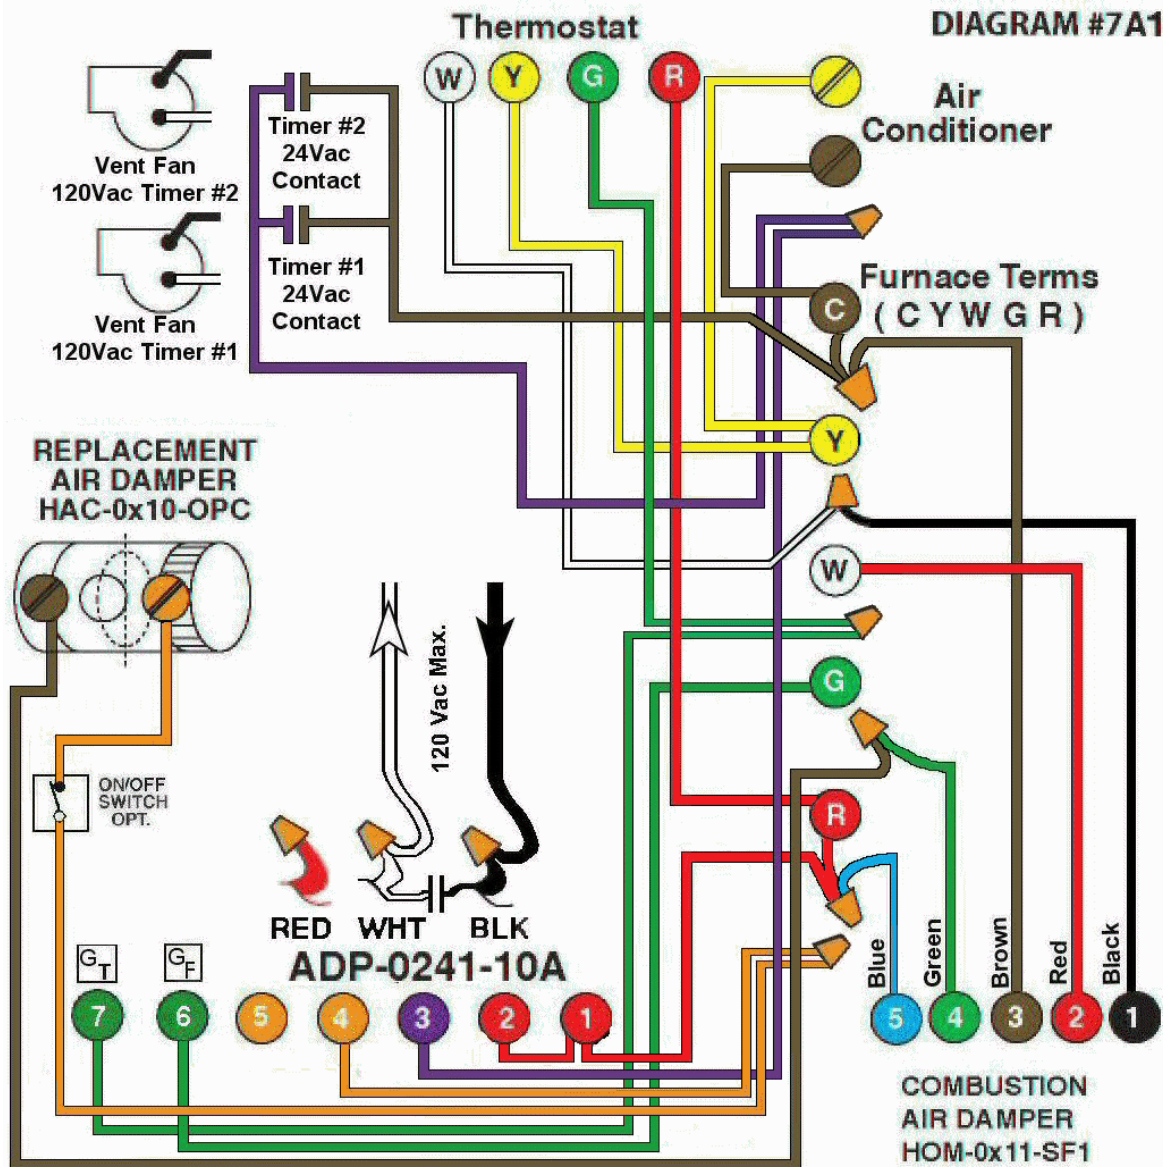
Thermostat

DIAGRAM #7A1

W Y G R

Air Conditioner

Vent Fan 120Vac Timer #2

Timer #2 24Vac Contact

Vent Fan 120Vac Timer #1

Timer #1 24Vac Contact

Furnace Terms ( C Y W G R )

C

Y

W

G

R

REPLACEMENT AIR DAMPER HAC-0x10-OPC

ON/OFF SWITCH OPT.

120 Vac Max.

RED WHT BLK

ADP-0241-10A

$G_T$ $G_F$

7 6 5 4 3 2 1

Blue Green Brown Red Black

5 4 3 2 1

COMBUSTION AIR DAMPER HOM-0x11-SF1